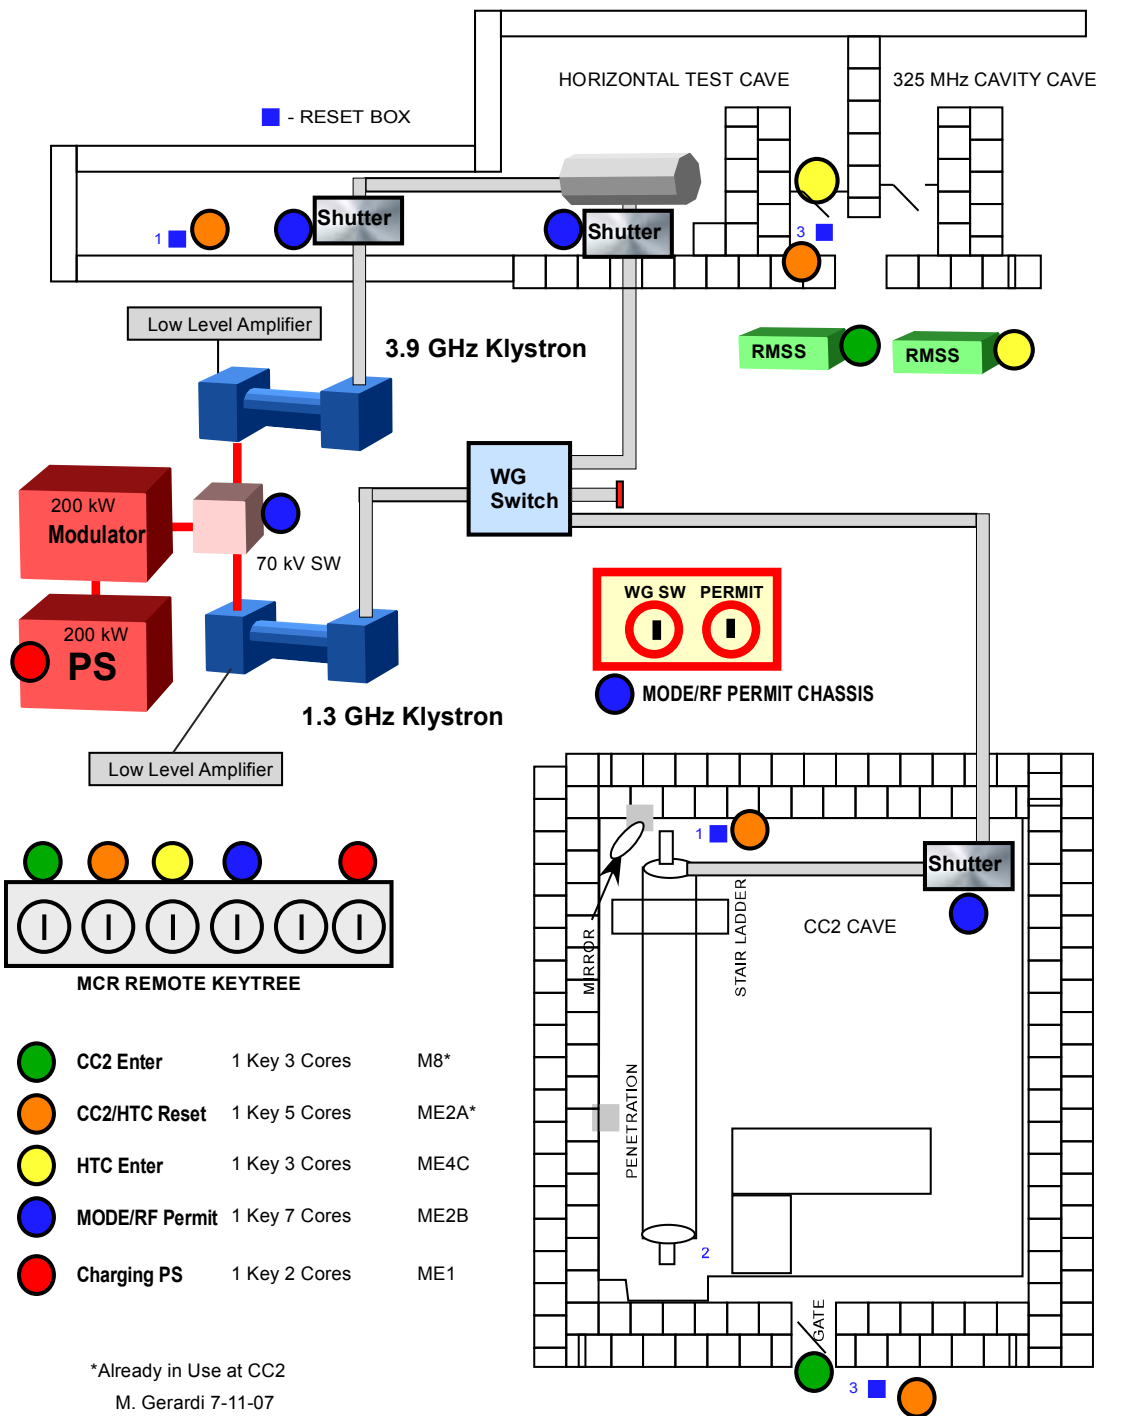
HORIZONTAL TEST CAVE

325 MHz CAVITY CAVE

- RESET BOX

1

Shutter

Shutter

3

Low Level Amplifier

3.9 GHz Klystron

RMSS

RMSS

200 kW
Modulator

WG
Switch

70 kV SW

200 kW
PS

WG SW PERMIT

MODE/RF PERMIT CHASSIS

1.3 GHz Klystron

Low Level Amplifier

1

Shutter

MIRROR

STAIR LADDER

CC2 CAVE

MCR REMOTE KEYTREE

| | | |
|---|---|---|
| CC2 Enter | 1 Key 3 Cores | M8* |
| CC2/HTC Reset | 1 Key 5 Cores | ME2A* |
| HTC Enter | 1 Key 3 Cores | ME4C |
| MODE/RF Permit | 1 Key 7 Cores | ME2B |
| Charging PS | 1 Key 2 Cores | ME1 |

PENETRATION

2

GATE

3

*Already in Use at CC2

M. Gerardi 7-11-07